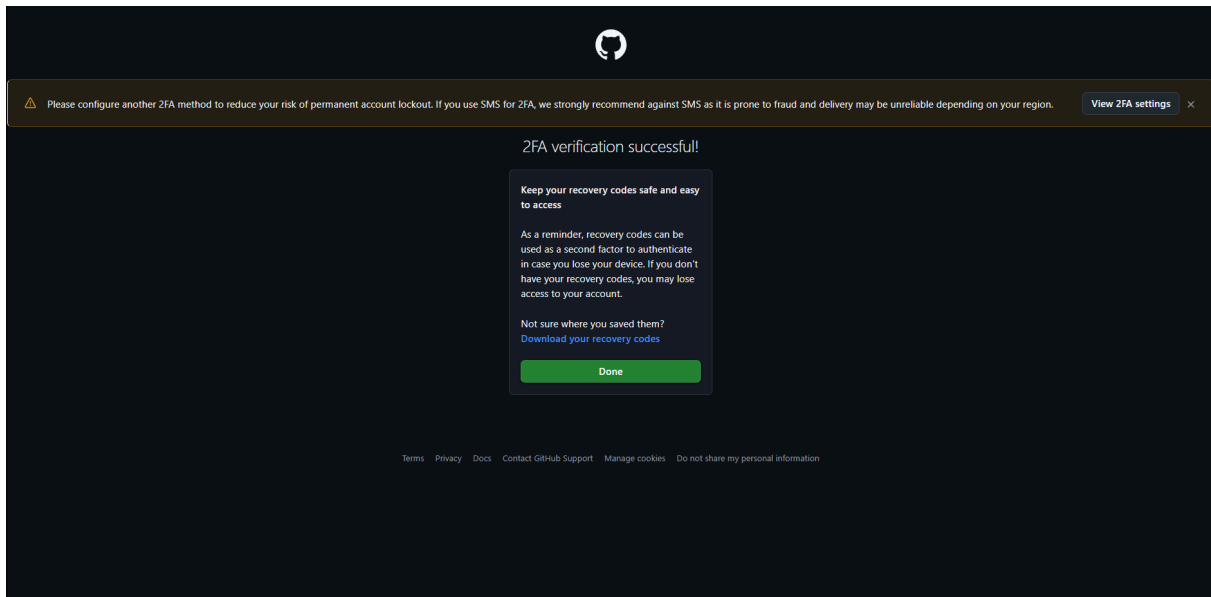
Please configure another 2FA method to reduce your risk of permanent account lockout. If you use SMS for 2FA, we strongly recommend against SMS as it is prone to fraud and delivery may be unreliable depending on your region.

View 2FA settings

×

2FA verification successful!

Keep your recovery codes safe and easy to access

As a reminder, recovery codes can be used as a second factor to authenticate in case you lose your device. If you don't have your recovery codes, you may lose access to your account.

Not sure where you saved them? Download your recovery codes

Done

Terms Privacy Docs Contact GitHub Support Manage cookies Do not share my personal information